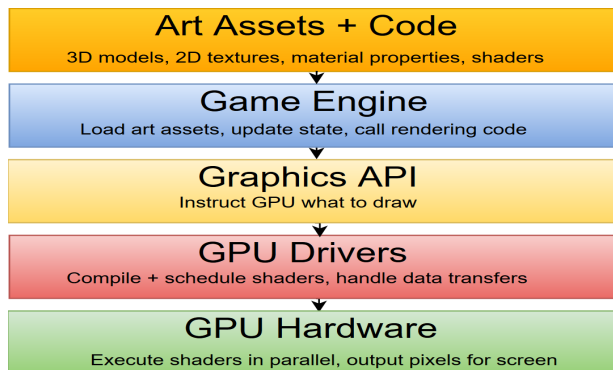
Art Assets + Code
3D models, 2D textures, material properties, shaders

Game Engine
Load art assets, update state, call rendering code

Graphics API
Instruct GPU what to draw

GPU Drivers
Compile + schedule shaders, handle data transfers

GPU Hardware
Execute shaders in parallel, output pixels for screen